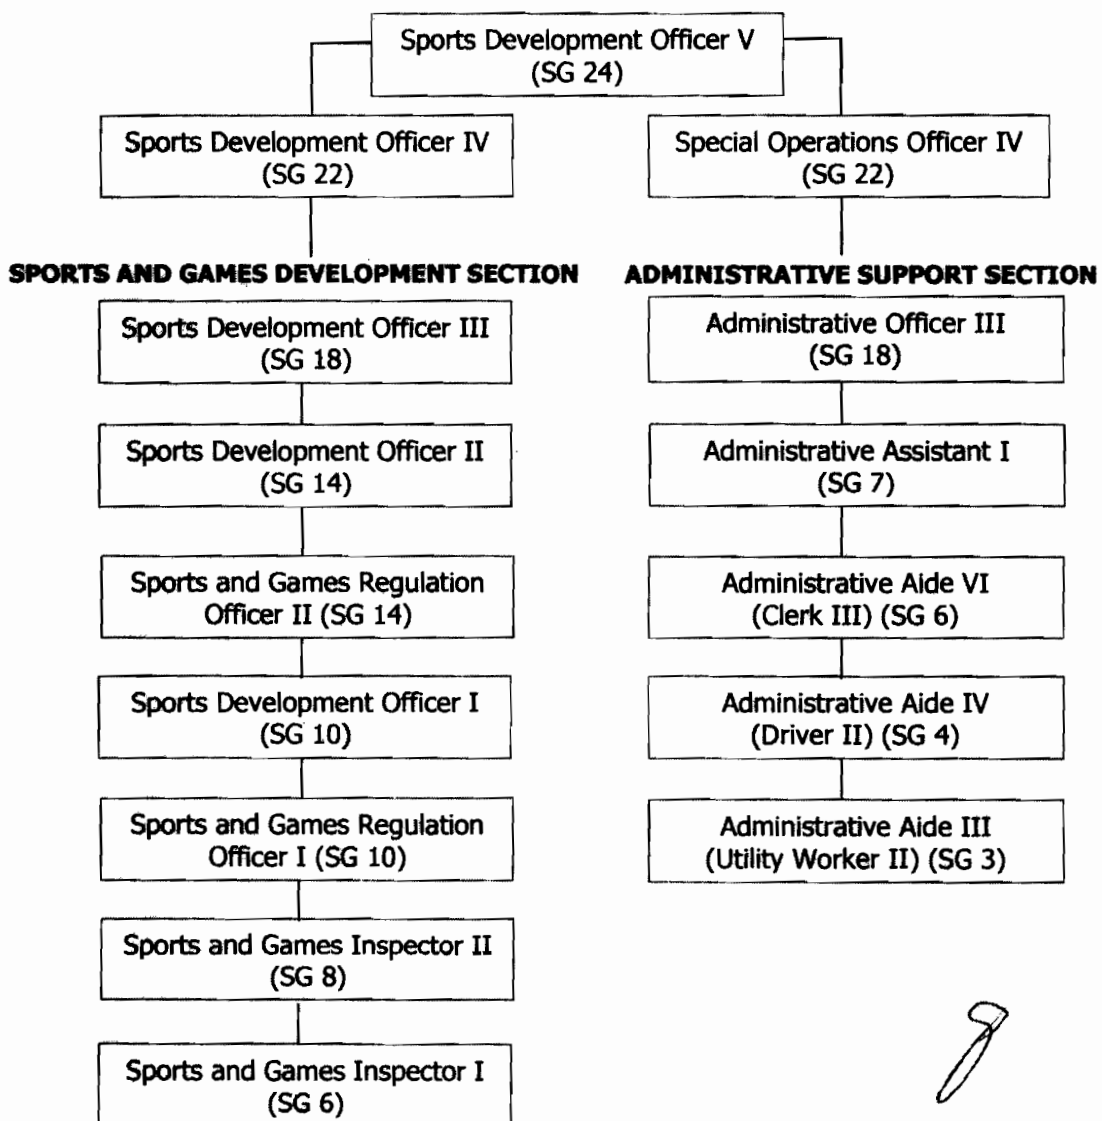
Sports Development Officer V
(SG 24)

Sports Development Officer IV
(SG 22)

Special Operations Officer IV
(SG 22)

SPORTS AND GAMES DEVELOPMENT SECTION

Sports Development Officer III
(SG 18)

Sports Development Officer II
(SG 14)

Sports and Games Regulation Officer II (SG 14)

Sports Development Officer I
(SG 10)

Sports and Games Regulation Officer I (SG 10)

Sports and Games Inspector II
(SG 8)

Sports and Games Inspector I
(SG 6)

ADMINISTRATIVE SUPPORT SECTION

Administrative Officer III
(SG 18)

Administrative Assistant I
(SG 7)

Administrative Aide VI
(Clerk III) (SG 6)

Administrative Aide IV
(Driver II) (SG 4)

Administrative Aide III
(Utility Worker II) (SG 3)